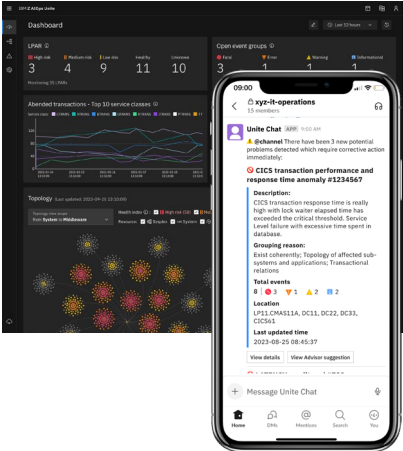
IBM Z AIOps Unite

Dashboard

Last 10 hours

LPAR

High risk 3
Medium risk 4
Low risk 9
Healthy 11
Unknown 10

Monitoring 35 LPARs

Open event groups

Fatal 3
Error 1
Warning 1
Informational 2

Abended transactions - Top 10 service classes

Topology Last updated 2023-04-25 13:32:00

Topology view scope
from System to Middleware

Health index
High risk (3)

Resources Graphs
as System

9:41

xyz-it-operations
15 members

Unite Chat APP 9:42 AM

⚠️ @channel There have been 3 new potential problems detected which require corrective action immediately:

🚫 CICS transaction performance and response time anomaly #1234567

Description:
CICS transaction response time is really high with lock waiter elapsed time has exceeded the critical threshold. Service Level failure with excessive time spent in database.

Grouping reason:
Exist coherently; Topology of affected sub-systems and applications; Transactional relations

Total events
8 🔴 3 ❗ 1 ⚠️ 2 ℹ️ 2

Location
LP11,CMAS11A, DC11, DC22, DC33, CICS61

Last updated time
2023-08-25 08:45:37

View details
View Advisor suggestion

Message Unite Chat

Home
DMs
Mentions
Search
You